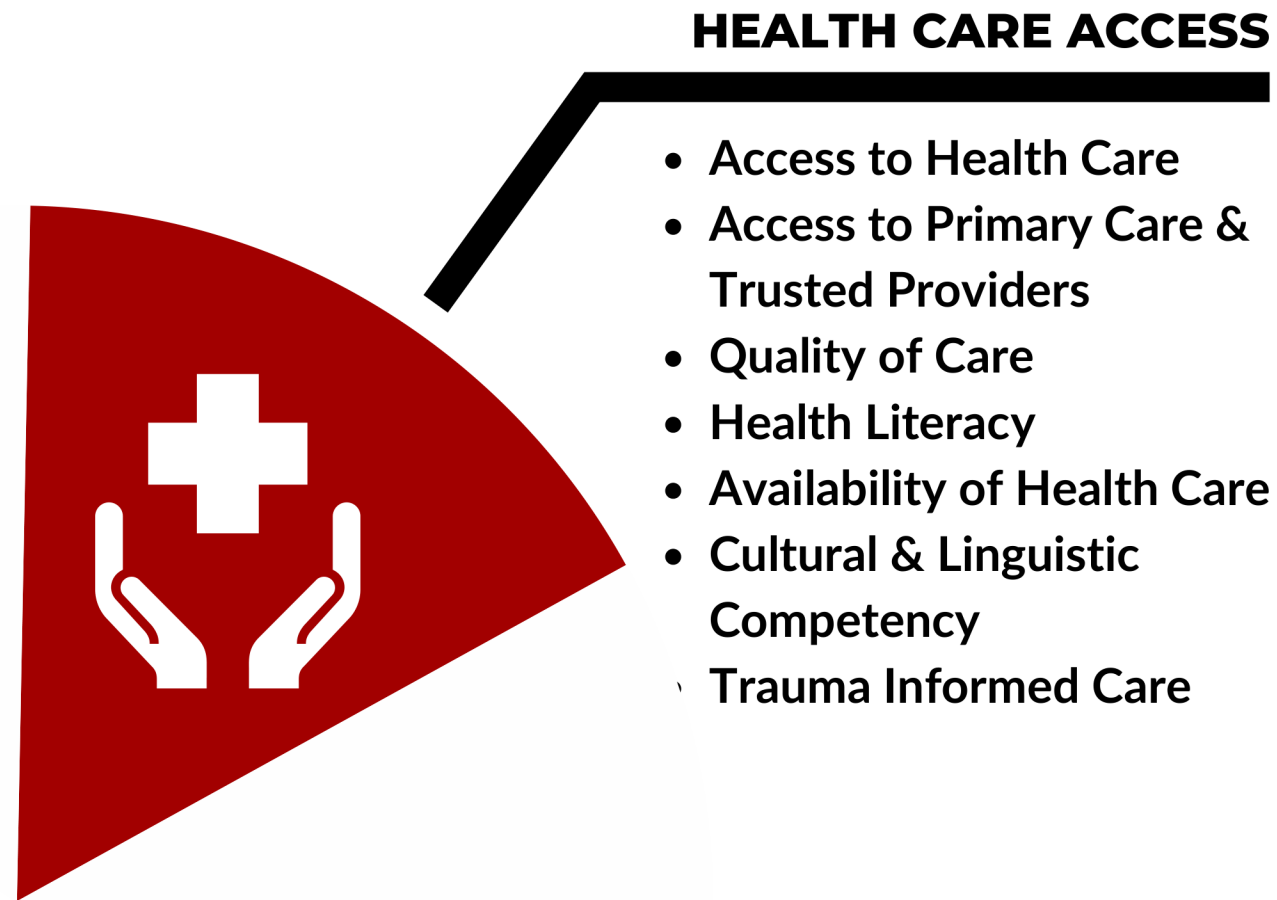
HEALTH CARE ACCESS

- Access to Health Care
- Access to Primary Care & Trusted Providers
- Quality of Care
- Health Literacy
- Availability of Health Care
- Cultural & Linguistic Competency
- Trauma Informed Care